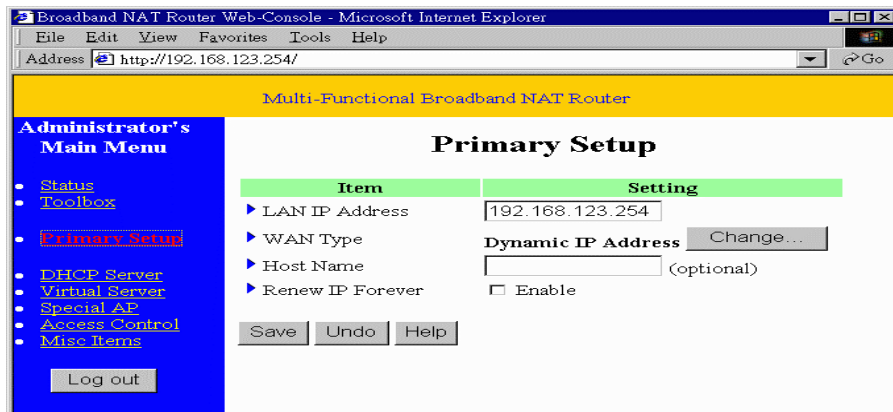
Broadband NAT Router Web-Console - Microsoft Internet Explorer

File Edit View Favorites Tools Help

Address http://192.168.123.254/

Go

Multi-Functional Broadband NAT Router

Administrator's Main Menu

- Status
- Toolbox
- Primary Setup
- DHCP Server
- Virtual Server
- Special AP
- Access Control
- Misc Items

Log out

Primary Setup

| Item | Setting |
|---|---|
| LAN IP Address | 192.168.123.254 |
| WAN Type | Dynamic IP Address Change... |
| Host Name | (optional) |
| Renew IP Forever | Enable |

Save Undo Help